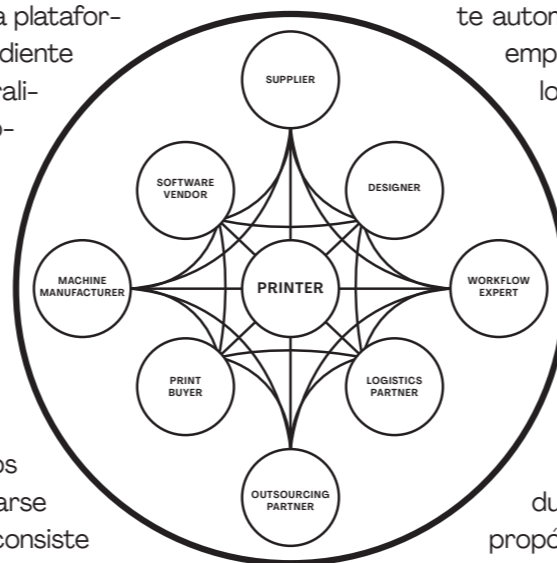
a platafor-
diente
rali-
o-

os
arse
consiste

te autor
emp
lo

du
propó

SUPPLIER

SOFTWARE VENDOR

DESIGNER

MACHINE MANUFACTURER

PRINTER

WORKFLOW EXPERT

PRINT BUYER

LOGISTICS PARTNER

OUTSOURCING PARTNER